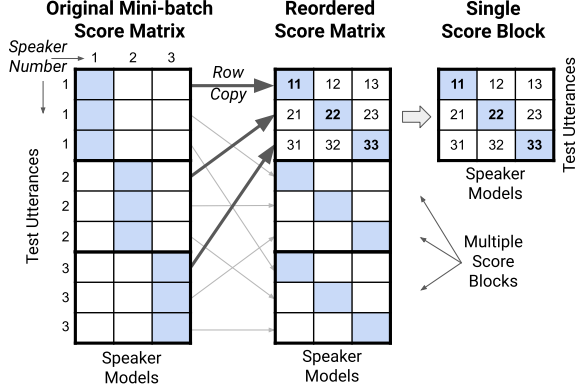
Original Mini-batch Score Matrix

Speaker Number

1 2 3

1
1
1
2
2
2
3
3
3

Test Utterances

Speaker Models

Row Copy

Reordered Score Matrix

| 11 | 12 | 13 |
|---|---|---|
| 21 | 22 | 23 |
| 31 | 32 | 33 |

Speaker Models

Single Score Block

| 11 | 12 | 13 |
|---|---|---|
| 21 | 22 | 23 |
| 31 | 32 | 33 |

Test Utterances

Speaker Models

Multiple Score Blocks